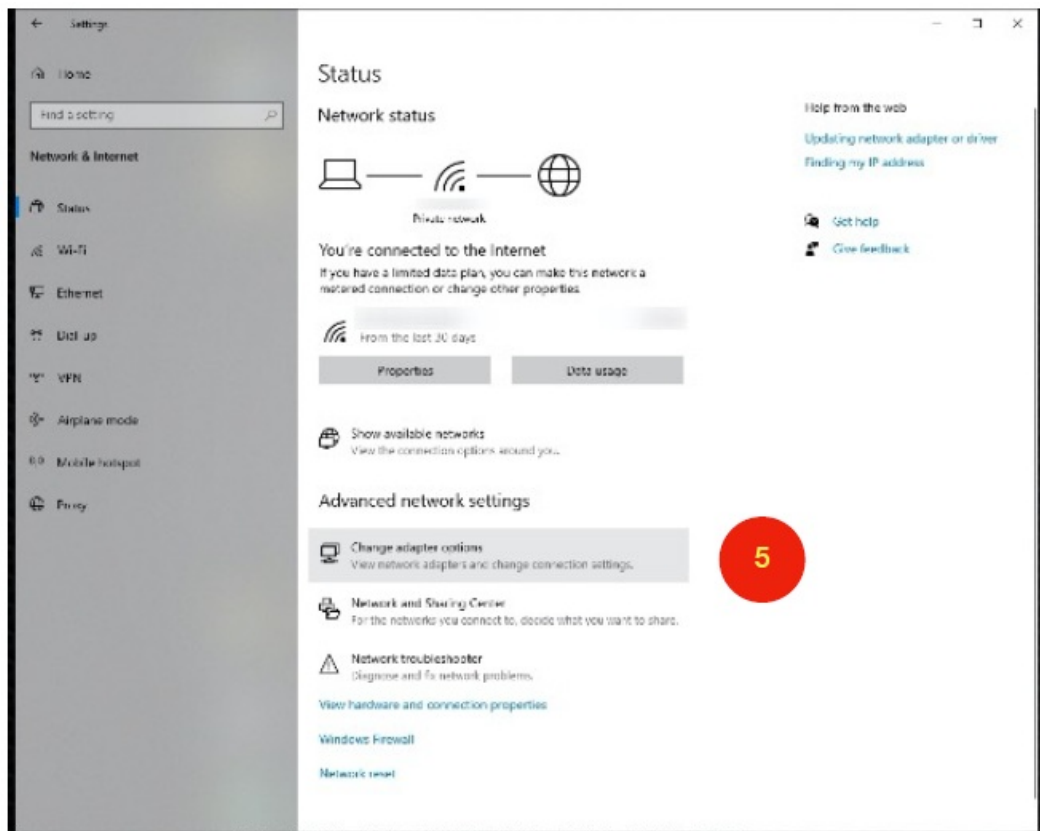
Settings

Home

Find a setting

Network & Internet

Status

Wi-Fi

Ethernet

Dial-up

VPN

Airplane mode

Mobile hotspot

Proxy

Status

Network status

Private network

You're connected to the Internet

If you have a limited data plan, you can make this network a metered connection or change other properties.

From the last 30 days

Properties

Data usage

Show available networks
View the connection options around you.

Advanced network settings

Change adapter options
View network adapters and change connection settings.

5

Network and Sharing Center
For the networks you connect to, decide what you want to share.

Network troubleshooter
Diagnose and fix network problems.

View hardware and connection properties

Windows Firewall

Network reset

Help from the web

Updating network adapter or driver

Finding my IP address

Get help

Give feedback